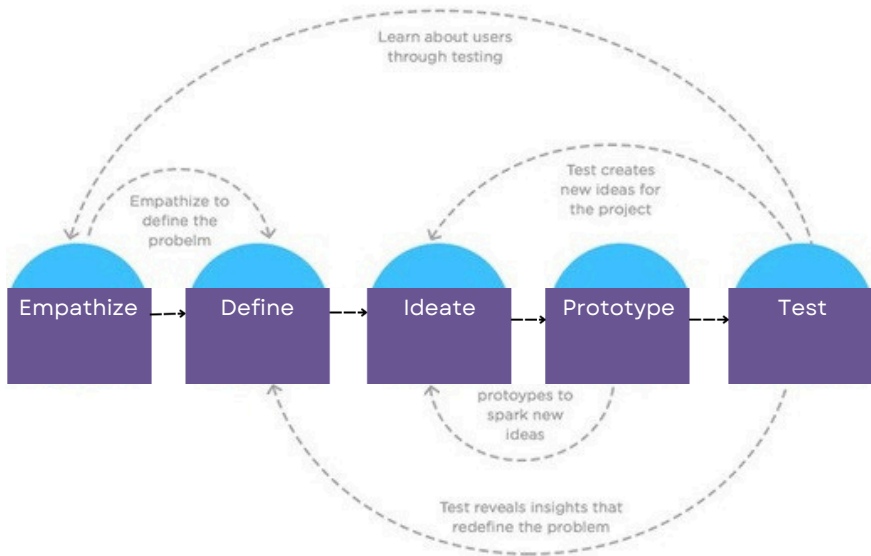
Learn about users through testing

Empathize to define the probelm

Test creates new ideas for the project

Empathize

Define

Ideate

Prototype

Test

protoypes to spark new ideas

Test reveals insights that redefine the problem